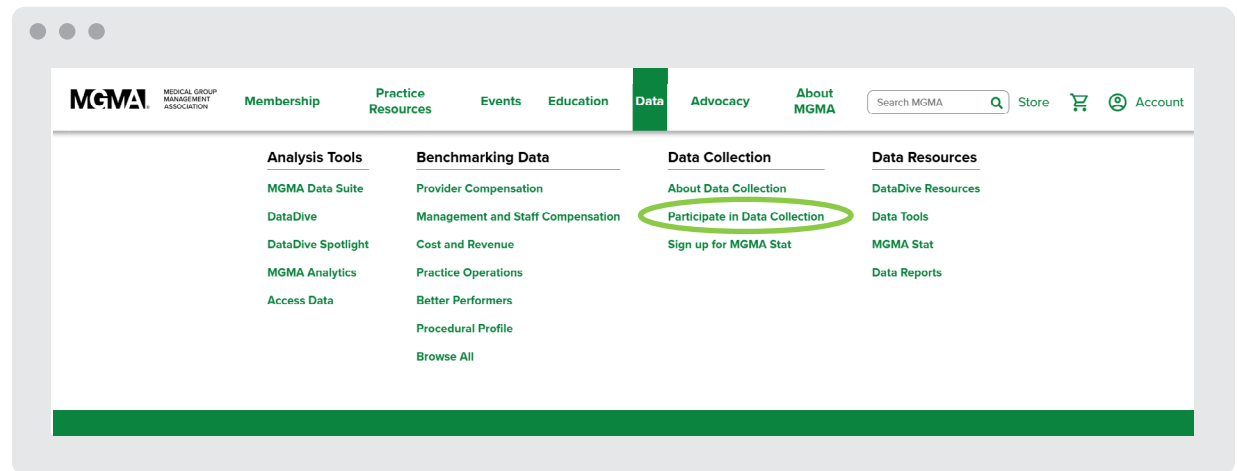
MGMA. MEDICAL GROUP MANAGEMENT ASSOCIATION

Membership
Practice Resources
Events
Education
Data
Advocacy
About MGMA
Search MGMA
Store
Account

Analysis Tools
MGMA Data Suite
DataDive
DataDive Spotlight
MGMA Analytics
Access Data

Benchmarking Data
Provider Compensation
Management and Staff Compensation
Cost and Revenue
Practice Operations
Better Performers
Procedural Profile
Browse All

Data Collection
About Data Collection
Participate in Data Collection
Sign up for MGMA Stat

Data Resources
DataDive Resources
Data Tools
MGMA Stat
Data Reports